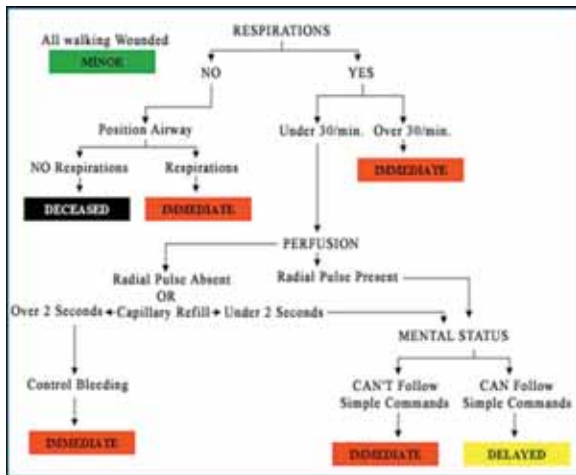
All walking Wounded

MINOR

RESPIRATIONS

NO

YES

Position Airway

Under 30/min.

Over 30/min.

IMMEDIATE

NO Respirations

Respirations

DECEASED

IMMEDIATE

PERFUSION

Radial Pulse Absent OR

Radial Pulse Present

Over 2 Seconds

Capillary Refill

Under 2 Seconds

MENTAL STATUS

Control Bleeding

CAN'T Follow Simple Commands

CAN Follow Simple Commands

IMMEDIATE

IMMEDIATE

DELAYED